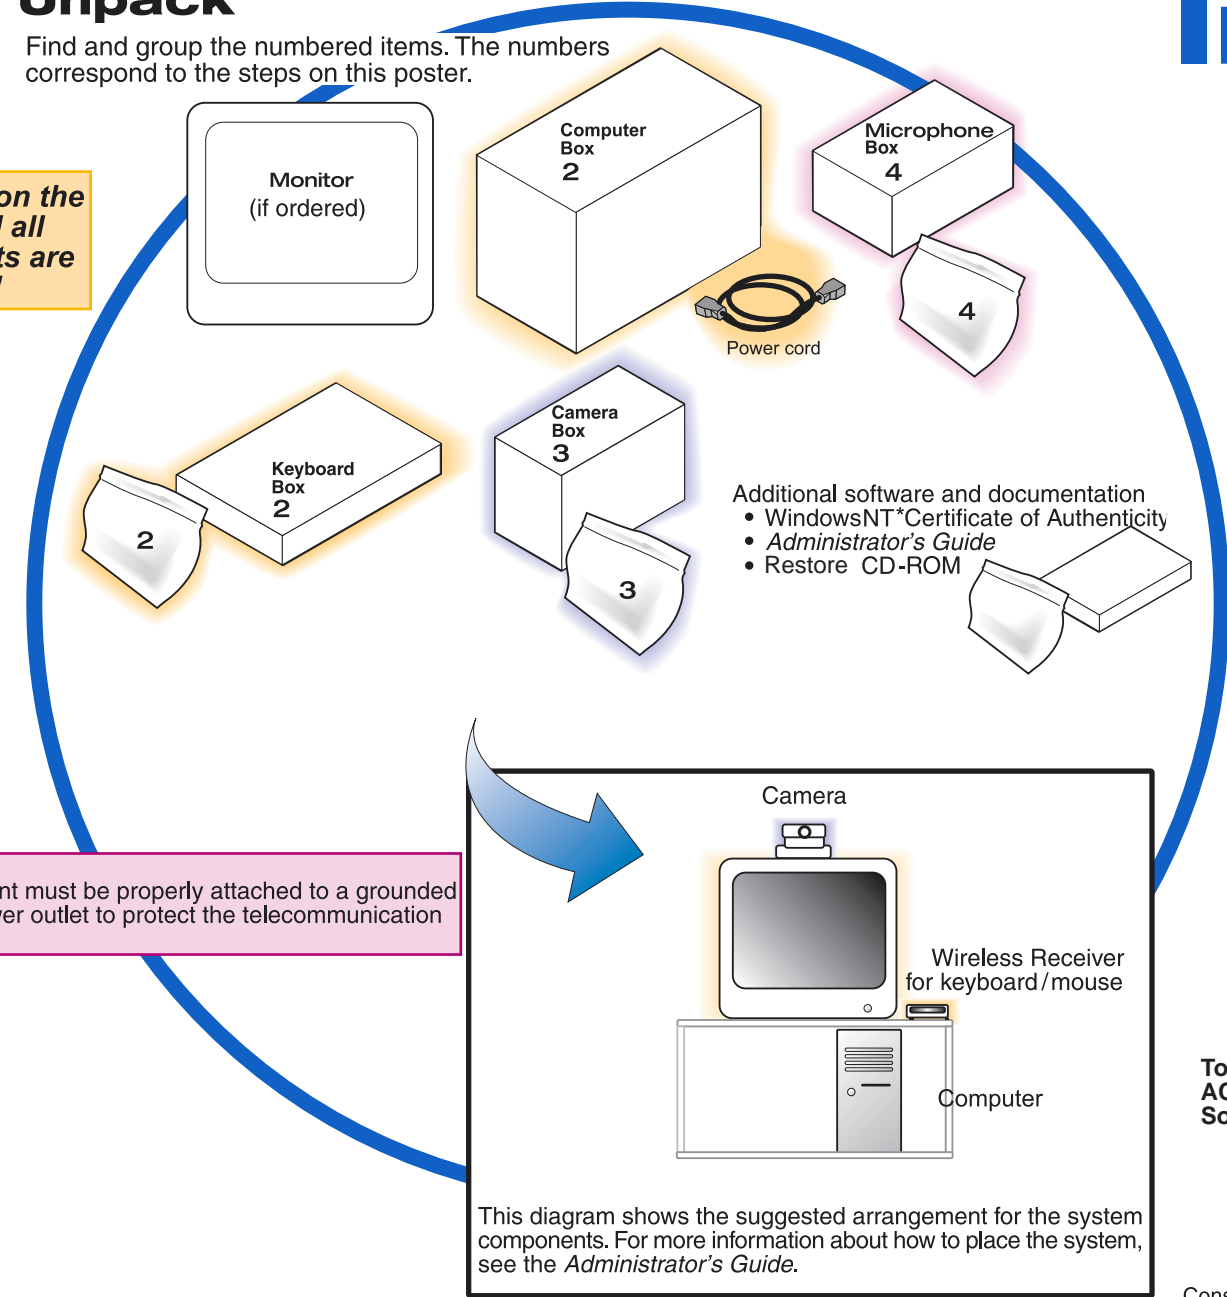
Unpack

Find and group the numbered items. The numbers correspond to the steps on this poster.

on the
l all
ts are
l

Monitor
(if ordered)

Computer Box
2

Microphone Box
4

Power cord

4

Keyboard Box
2

2

Camera Box
3

3

Additional software and documentation
• WindowsNT*Certificate of Authenticity
• *Administrator's Guide*
• Restore CD-ROM

nt must be properly attached to a grounded
er outlet to protect the telecommunication

Camera

Wireless Receiver
for keyboard/mouse

Computer

This diagram shows the suggested arrangement for the system components. For more information about how to place the system, see the *Administrator's Guide*.

To
AC
So

Cons